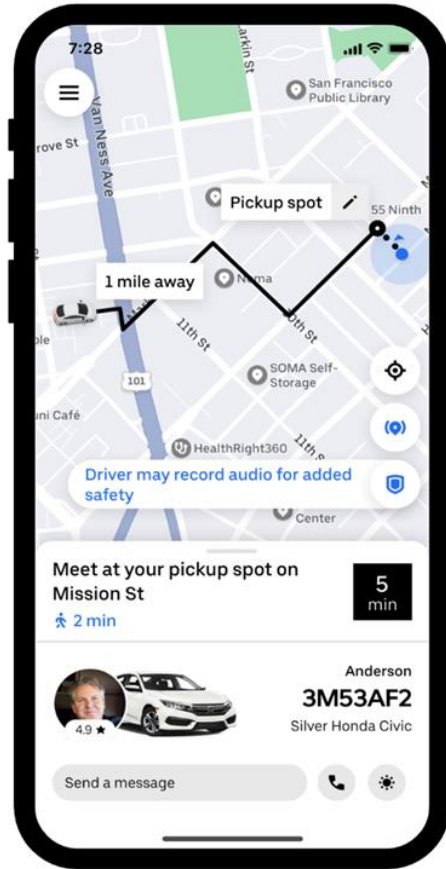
7:28

Larkin St

San Francisco Public Library

Van Ness Ave

rove St

Pickup spot

55 Ninth

1 mile away

Nema

11th St

10th St

ole

101

SOMA Self-Storage

ni Café

HealthRight360

11th

Driver may record audio for added safety

Center

Meet at your pickup spot on Mission St

2 min

5 min

4.9 ★

Anderson

3M53AF2

Silver Honda Civic

Send a message